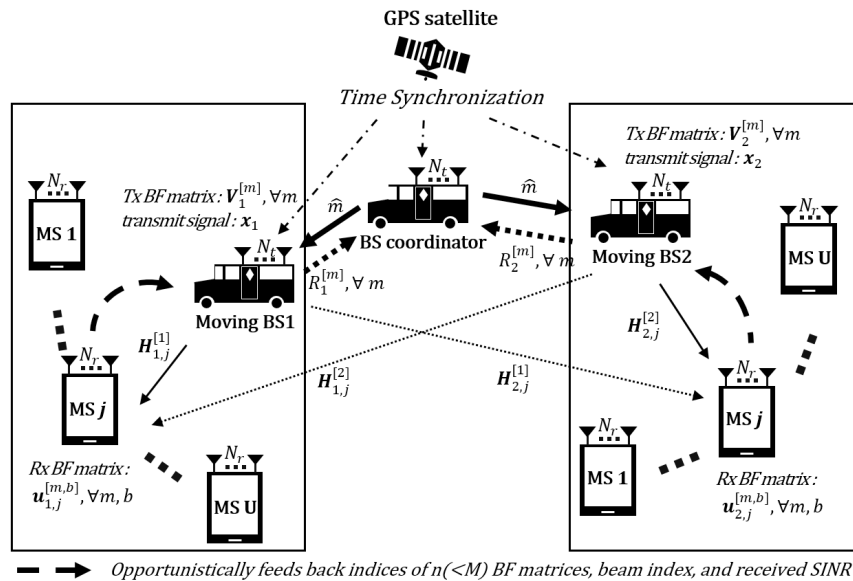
GPS satellite

Time Synchronization

$Tx\ BF\ matrix: \boldsymbol{V}_1^{[m]}, \forall m$
$transmit\ signal: \boldsymbol{x}_1$

$N_t$

$\hat{m}$

BS coordinator

$\hat{m}$

$Tx\ BF\ matrix: \boldsymbol{V}_2^{[m]}, \forall m$
$transmit\ signal: \boldsymbol{x}_2$

$N_t$

$N_t$

$N_r$

MS 1

$R_1^{[m]}, \forall m$

$R_2^{[m]}, \forall m$

Moving BS1

Moving BS2

$N_r$

MS U

$\boldsymbol{H}_{1,j}^{[1]}$

$\boldsymbol{H}_{2,j}^{[2]}$

$N_r$

MS $\boldsymbol{j}$

$\boldsymbol{H}_{1,j}^{[2]}$

$\boldsymbol{H}_{2,j}^{[1]}$

$N_r$

MS $\boldsymbol{j}$

$Rx\ BF\ matrix:$
$\boldsymbol{u}_{1,j}^{[m,b]}, \forall m, b$

$N_r$

MS U

$N_r$

MS 1

$Rx\ BF\ matrix:$
$\boldsymbol{u}_{2,j}^{[m,b]}, \forall m, b$

Opportunistically feeds back indices of n(<M) BF matrices, beam index, and received SINR